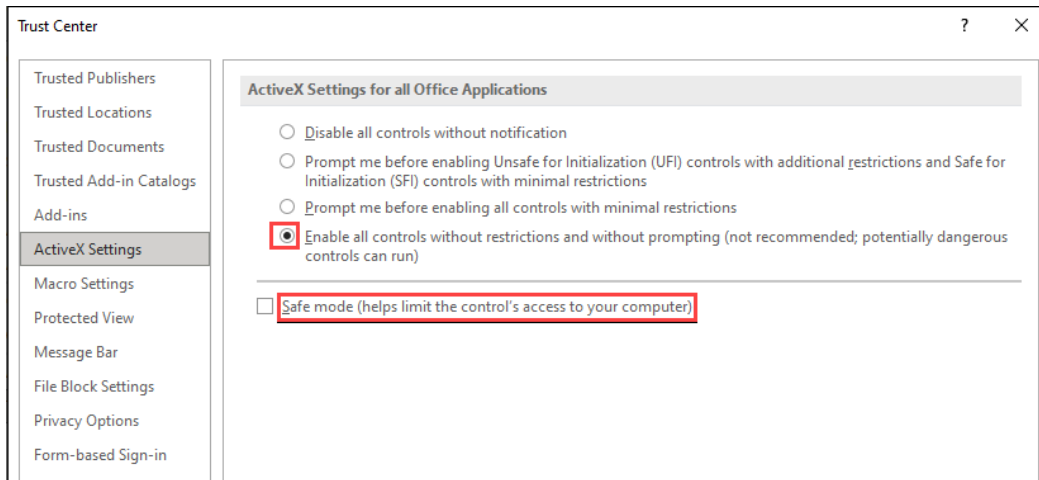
Trust Center

?

X

Trusted Publishers

Trusted Locations

Trusted Documents

Trusted Add-in Catalogs

Add-ins

ActiveX Settings

Macro Settings

Protected View

Message Bar

File Block Settings

Privacy Options

Form-based Sign-in

ActiveX Settings for all Office Applications

Disable all controls without notification

Prompt me before enabling Unsafe for Initialization (UFI) controls with additional restrictions and Safe for Initialization (SFI) controls with minimal restrictions

Prompt me before enabling all controls with minimal restrictions

Enable all controls without restrictions and without prompting (not recommended; potentially dangerous controls can run)

Safe mode (helps limit the control's access to your computer)